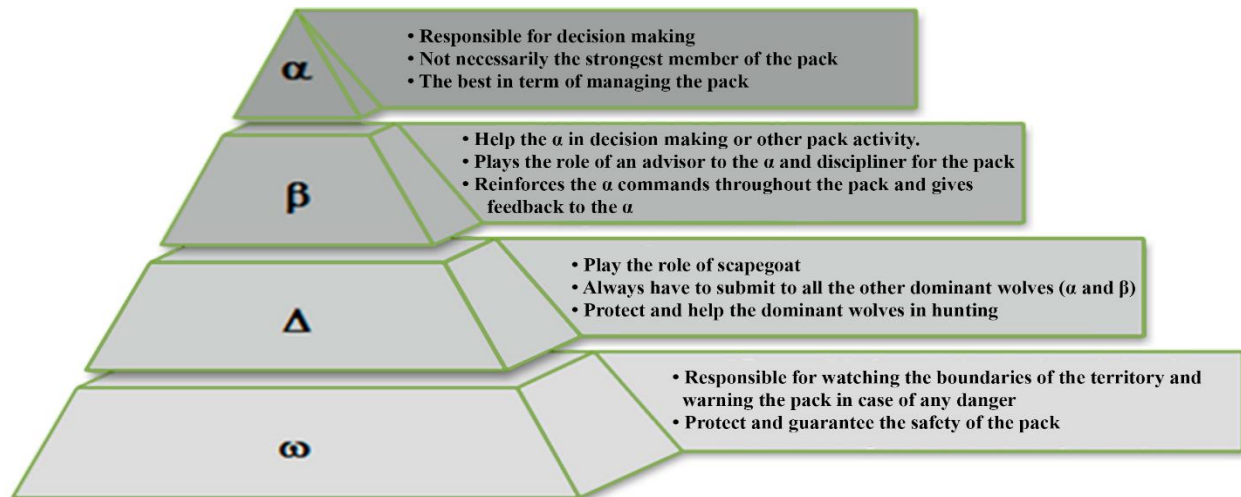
α

• Responsible for decision making
• Not necessarily the strongest member of the pack
• The best in term of managing the pack

β

• Help the α in decision making or other pack activity.
• Plays the role of an advisor to the α and discipliner for the pack
• Reinforces the α commands throughout the pack and gives feedback to the α

Δ

• Play the role of scapegoat
• Always have to submit to all the other dominant wolves (α and β)
• Protect and help the dominant wolves in hunting

ω

• Responsible for watching the boundaries of the territory and warning the pack in case of any danger
• Protect and guarantee the safety of the pack